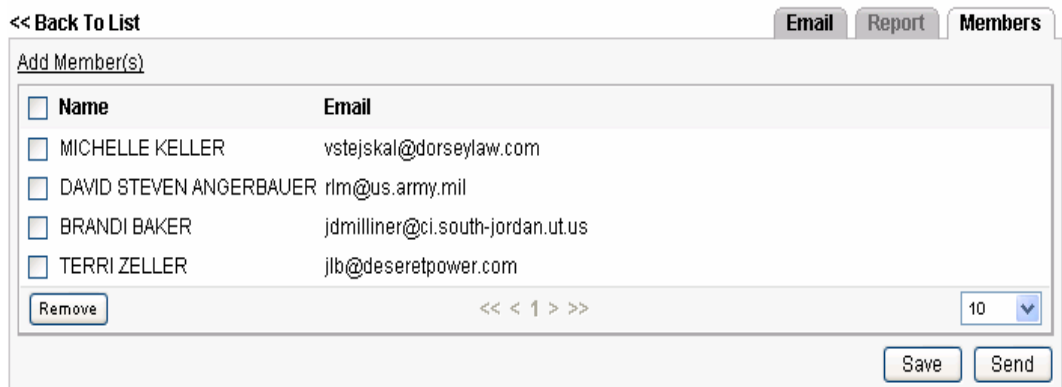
<< Back To List

Email | Report | Members

Add Member(s)

| Name | Email |
|---|---|
| MICHELLE KELLER | vstejskal@dorseylaw.com |
| DAVID STEVEN ANGERBAUER | rlm@us.army.mil |
| BRANDI BAKER | jdmilliner@ci.south-jordan.ut.us |
| TERRI ZELLER | jlb@deseretpower.com |

Remove

<< < 1 > >>

10

Save Send